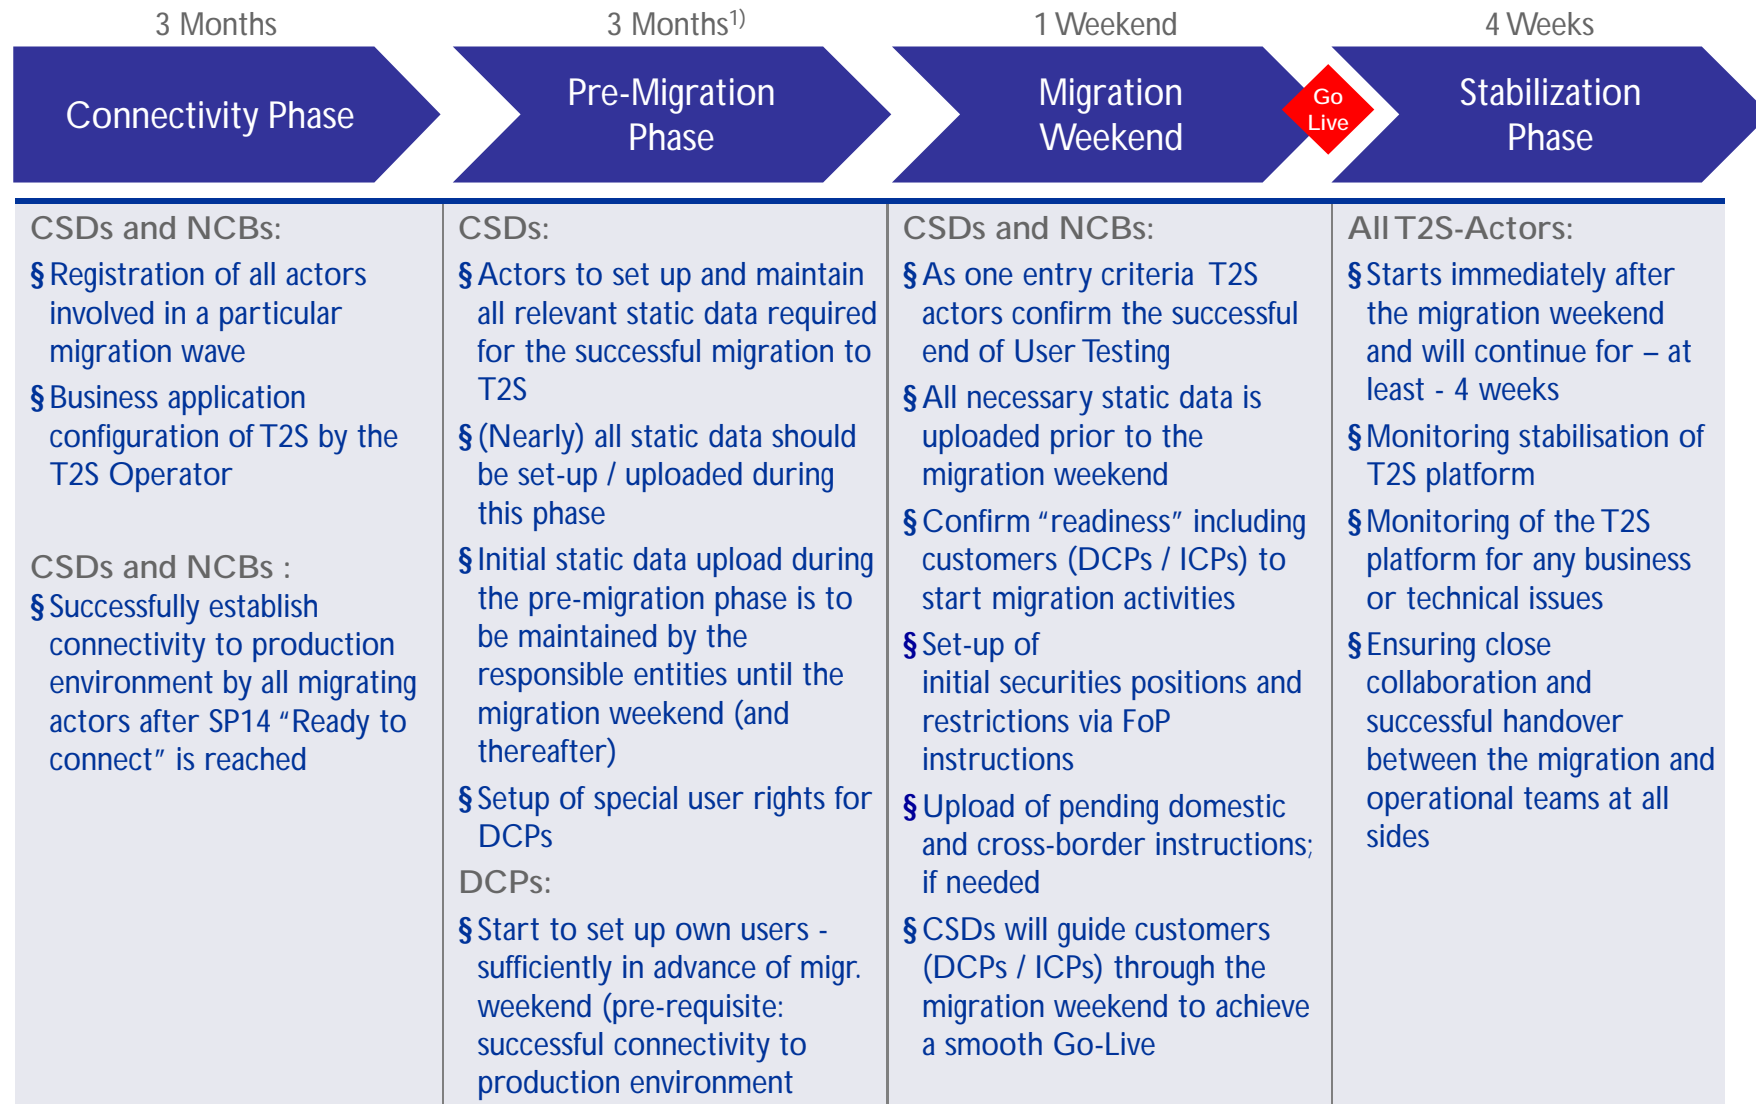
3 Months

Connectivity Phase

3 Months$^{1)}$

Pre-Migration Phase

1 Weekend

Migration Weekend

Go Live

4 Weeks

Stabilization Phase

CSDs and NCBs:

§ Registration of all actors involved in a particular migration wave

§ Business application configuration of T2S by the T2S Operator

CSDs and NCBs :

§ Successfully establish connectivity to production environment by all migrating actors after SP14 “Ready to connect” is reached

CSDs:

§ Actors to set up and maintain all relevant static data required for the successful migration to T2S

§ (Nearly) all static data should be set-up / uploaded during this phase

§ Initial static data upload during the pre-migration phase is to be maintained by the responsible entities until the migration weekend (and thereafter)

§ Setup of special user rights for DCPs

DCPs:

§ Start to set up own users - sufficiently in advance of migr. weekend (pre-requisite: successful connectivity to production environment

CSDs and NCBs:

§ As one entry criteria T2S actors confirm the successful end of User Testing

§ All necessary static data is uploaded prior to the migration weekend

§ Confirm “readiness” including customers (DCPs / ICPs) to start migration activities

§ Set-up of initial securities positions and restrictions via FoP instructions

§ Upload of pending domestic and cross-border instructions; if needed

§ CSDs will guide customers (DCPs / ICPs) through the migration weekend to achieve a smooth Go-Live

All T2S-Actors:

§ Starts immediately after the migration weekend and will continue for – at least - 4 weeks

§ Monitoring stabilisation of T2S platform

§ Monitoring of the T2S platform for any business or technical issues

§ Ensuring close collaboration and successful handover between the migration and operational teams at all sides